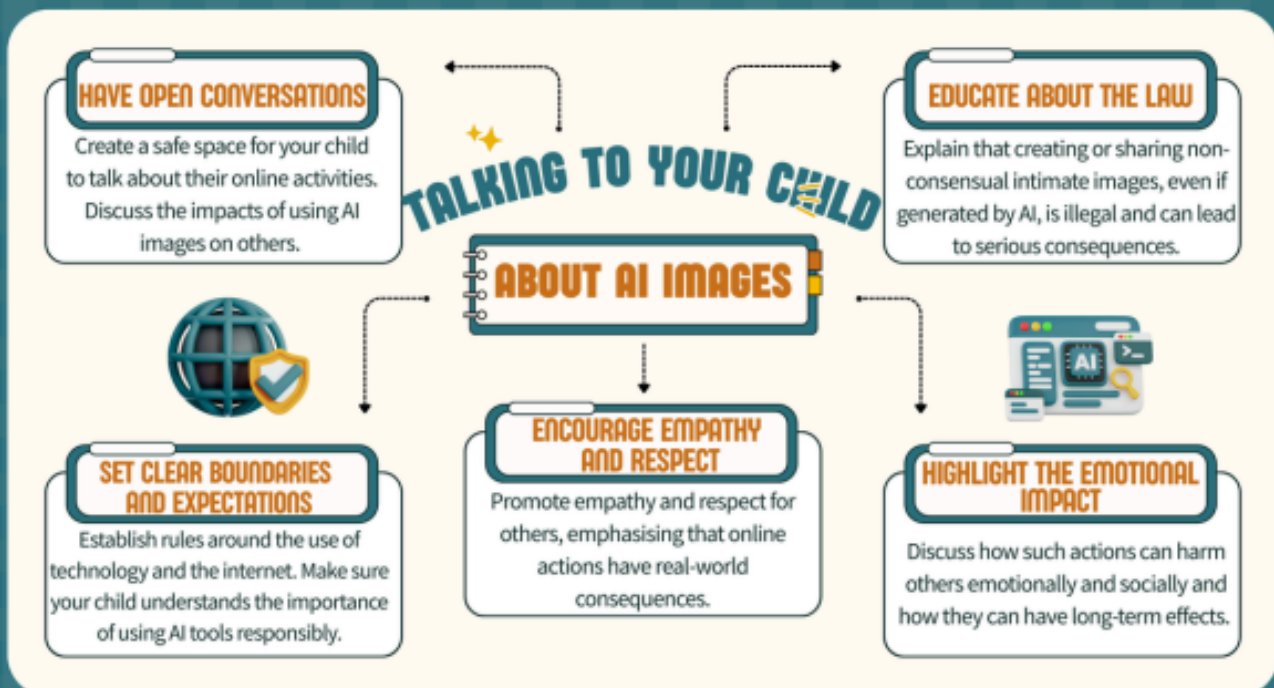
TALKING TO YOUR CHILD

ABOUT AI IMAGES

HAVE OPEN CONVERSATIONS

Create a safe space for your child to talk about their online activities. Discuss the impacts of using AI images on others.

EDUCATE ABOUT THE LAW

Explain that creating or sharing non-consensual intimate images, even if generated by AI, is illegal and can lead to serious consequences.

AI

SET CLEAR BOUNDARIES AND EXPECTATIONS

Establish rules around the use of technology and the internet. Make sure your child understands the importance of using AI tools responsibly.

ENCOURAGE EMPATHY AND RESPECT

Promote empathy and respect for others, emphasising that online actions have real-world consequences.

HIGHLIGHT THE EMOTIONAL IMPACT

Discuss how such actions can harm others emotionally and socially and how they can have long-term effects.